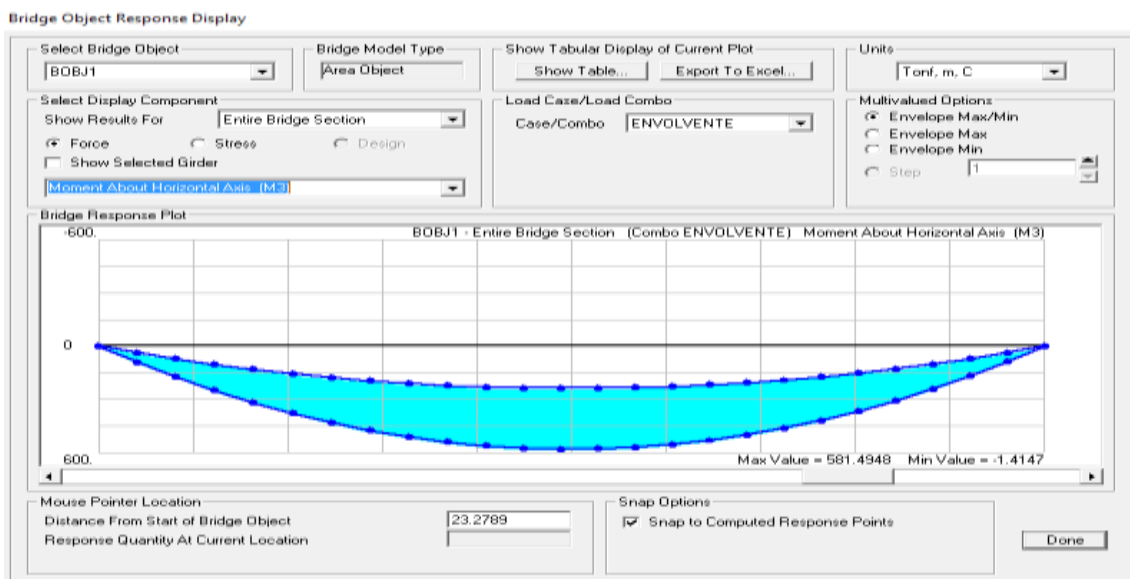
Bridge Object Response Display

Select Bridge Object
BOBJ1

Bridge Model Type
Area Object

Show Tabular Display of Current Plot
Show Table...
Export To Excel...

Units
Tonf, m, C

Select Display Component
Show Results For
Entire Bridge Section
Force
Stress
Design
Show Selected Girder
Moment About Horizontal Axis (M3)

Load Case/Load Combo
Case/Combo
ENVOLVENTE

Multivalued Options
Envelope Max/Min
Envelope Max
Envelope Min
Step
1

Bridge Response Plot
-600.
BOBJ1 - Entire Bridge Section (Combo ENVOLVENTE) Moment About Horizontal Axis (M3)
0
600.
Max Value = 581.4948 Min Value = -1.4147

Mouse Pointer Location
Distance From Start of Bridge Object
23.2789
Response Quantity At Current Location

Snap Options
Snap to Computed Response Points

Done